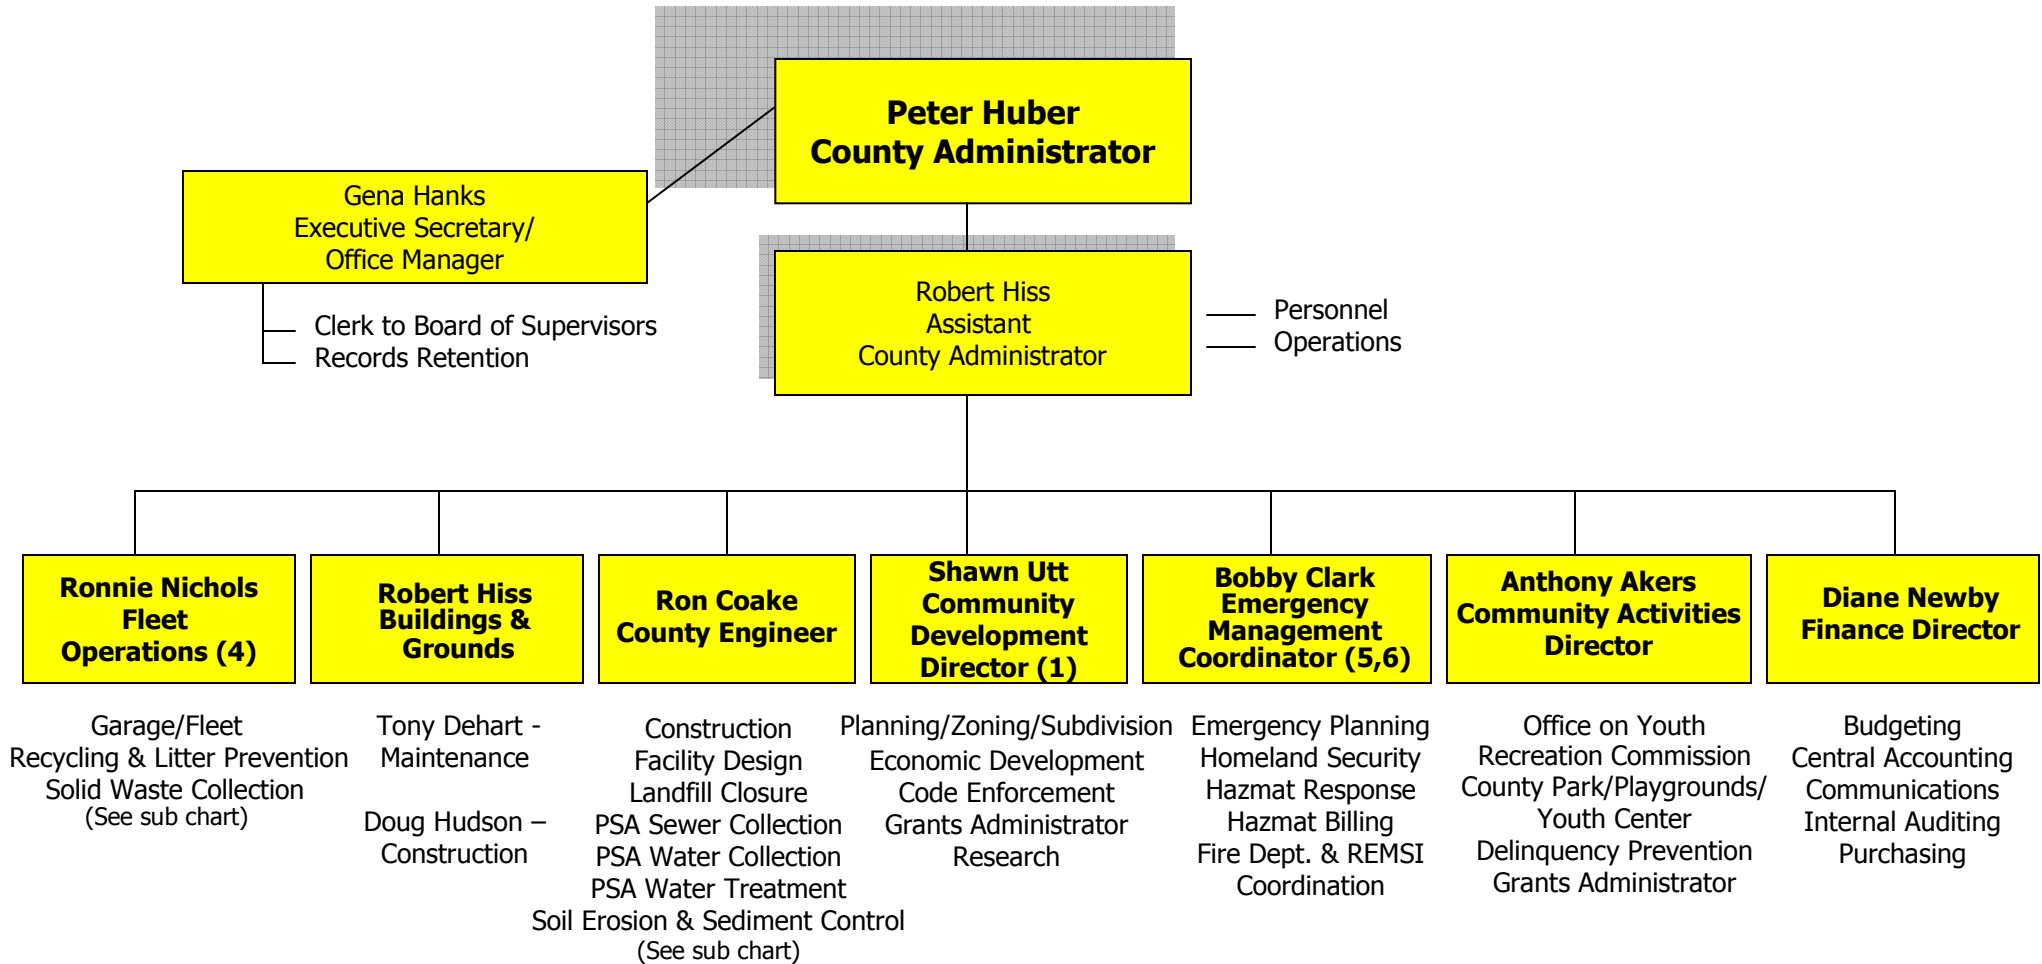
Peter Huber
County Administrator

Gena Hanks
Executive Secretary/
Office Manager

Clerk to Board of Supervisors
Records Retention

Robert Hiss
Assistant
County Administrator

Personnel
Operations

Ronnie Nichols
Fleet
Operations (4)

Garage/Fleet
Recycling & Litter Prevention
Solid Waste Collection
(See sub chart)

Robert Hiss
Buildings &
Grounds

Tony Dehart -
Maintenance

Doug Hudson –
Construction

Ron Coake
County Engineer

Construction
Facility Design
Landfill Closure
PSA Sewer Collection
PSA Water Collection
PSA Water Treatment
Soil Erosion & Sediment Control
(See sub chart)

Shawn Utt
Community
Development
Director (1)

Planning/Zoning/Subdivision
Economic Development
Code Enforcement
Grants Administrator
Research

Bobby Clark
Emergency
Management
Coordinator (5,6)

Emergency Planning
Homeland Security
Hazmat Response
Hazmat Billing
Fire Dept. & REMSI
Coordination

Anthony Akers
Community Activities
Director

Office on Youth
Recreation Commission
County Park/Playgrounds/
Youth Center
Delinquency Prevention
Grants Administrator

Diane Newby
Finance Director

Budgeting
Central Accounting
Communications
Internal Auditing
Purchasing